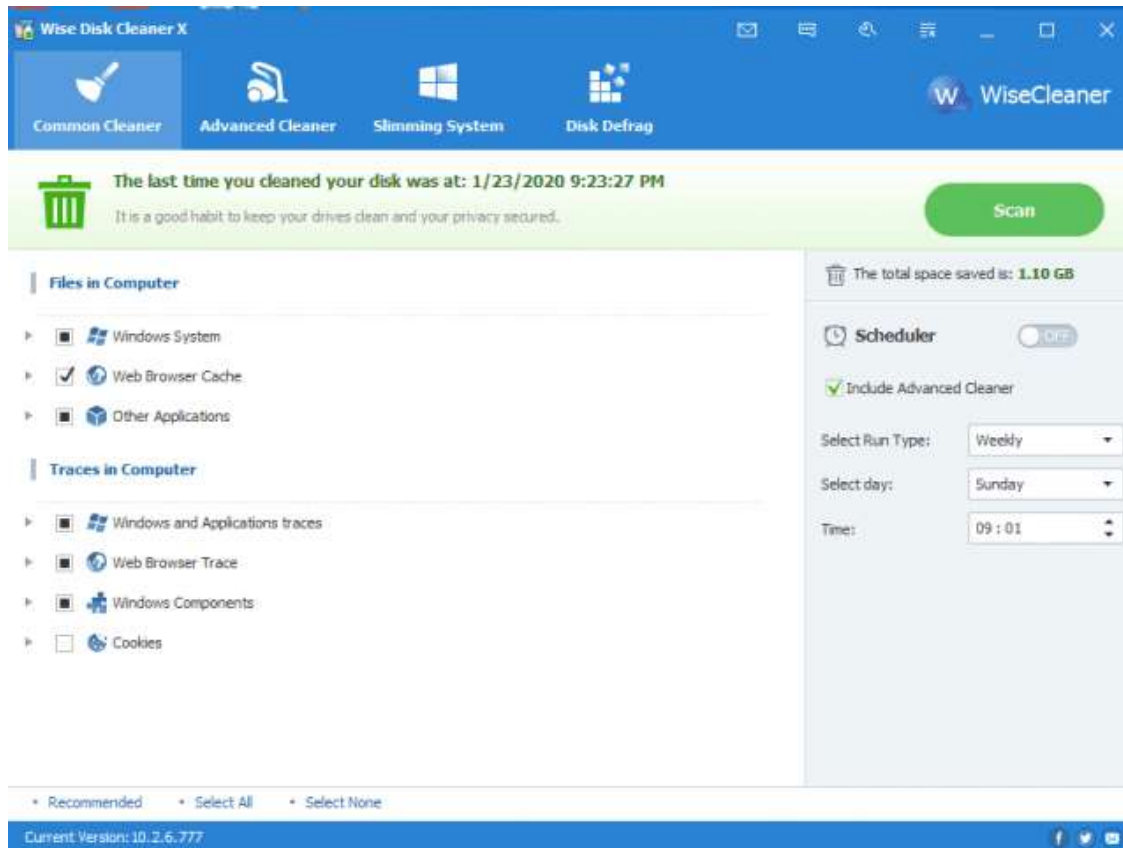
Wise Disk Cleaner X

Common Cleaner
Advanced Cleaner
Slimming System
Disk Defrag

W WiseCleaner

The last time you cleaned your disk was at: 1/23/2020 9:23:27 PM
It is a good habit to keep your drives clean and your privacy secured.

Scan

Files in Computer

Windows System
Web Browser Cache
Other Applications

Traces in Computer

Windows and Applications traces
Web Browser Trace
Windows Components
Cookies

The total space saved is: 1.10 GB

Scheduler
OFF

Include Advanced Cleaner

Select Run Type: Weekly
Select day: Sunday
Time: 09 : 01

• Recommended • Select All • Select None

Current Version: 10.2.6.777